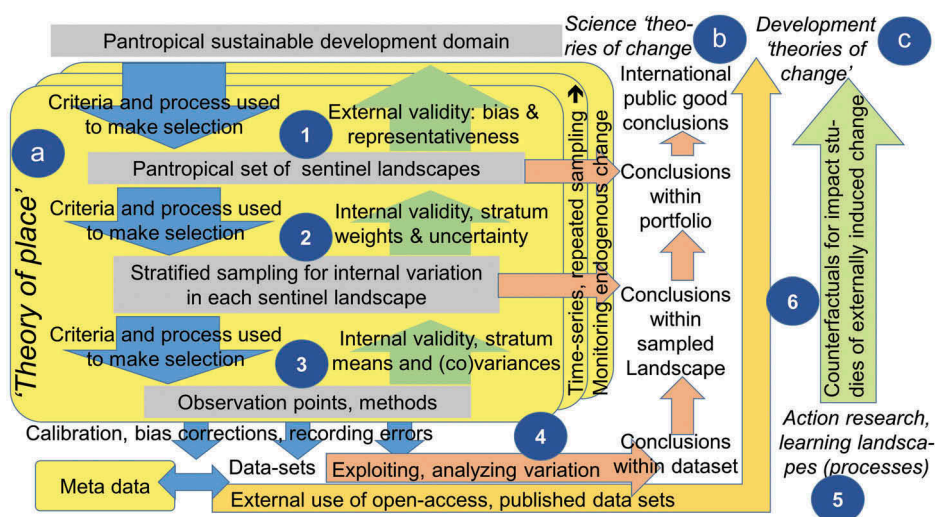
Pantropical sustainable development domain

Science 'theories of change'

b

Development 'theories of change'

c

a

'Theory of place'

Criteria and process used to make selection

1

External validity: bias & representativeness

Pantropical set of sentinel landscapes

Criteria and process used to make selection

2

Internal validity, stratum weights & uncertainty

Stratified sampling for internal variation in each sentinel landscape

Criteria and process used to make selection

3

Internal validity, stratum means and (co)variances

Observation points, methods

Time-series, repeated sampling

Monitoring endogenous change

International public good conclusions

Conclusions within portfolio

Conclusions within sampled Landscape

Conclusions within dataset

6

Counterfactuals for impact studies of externally induced change

Calibration, bias corrections, recording errors

4

Data-sets

Exploiting, analyzing variation

Meta data

External use of open-access, published data sets

Action research, learning landscapes (processes)

5